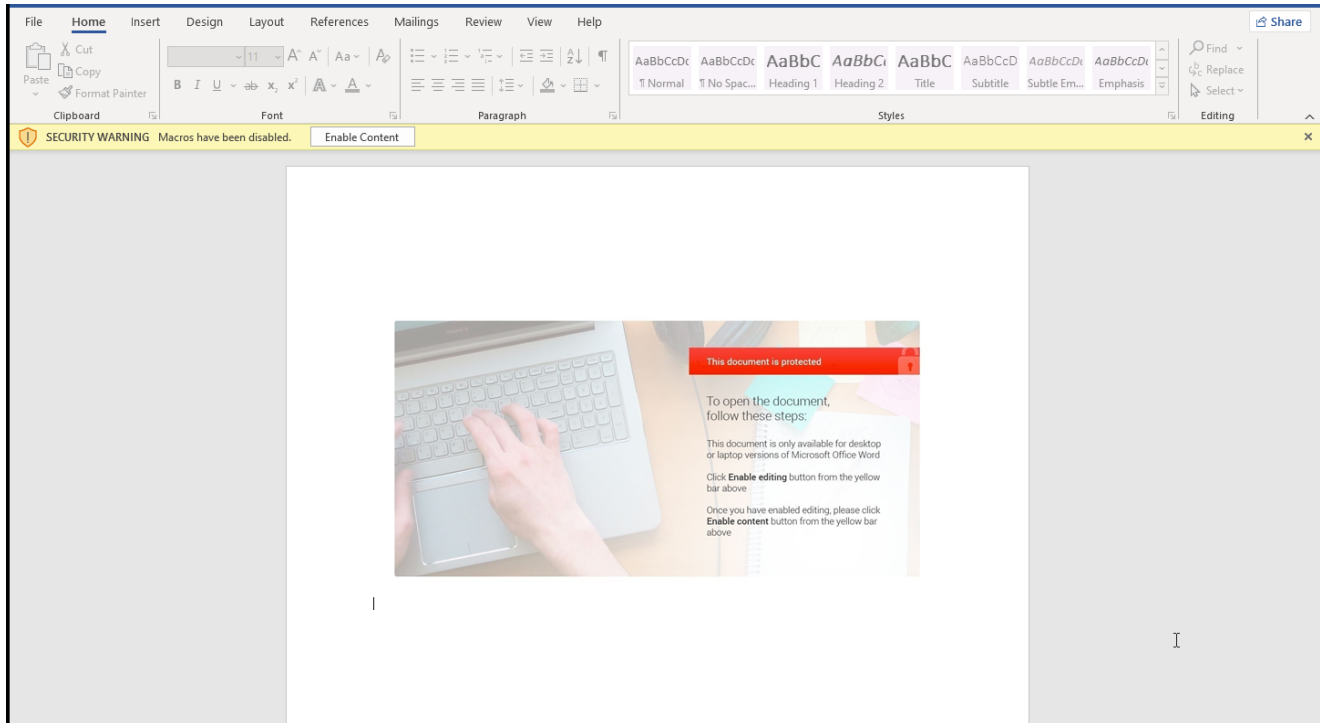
File Home Insert Design Layout References Mailings Review View Help Share

Paste Cut Copy Format Painter Clipboard

11 A A Aa B I U ab x, x² A A Font

Paragraph

AaBbCcDc ¶ Normal AaBbCcDc ¶ No Spac... AaBbC Heading 1 AaBbCc Heading 2 AaBbC Title AaBbCcD Subtitle AaBbCcDc Subtle Em... AaBbCcDc Emphasis Styles

Find Replace Select Editing

SECURITY WARNING Macros have been disabled. Enable Content

This document is protected

To open the document, follow these steps:

This document is only available for desktop or laptop versions of Microsoft Office Word

Click **Enable editing** button from the yellow bar above

Once you have enabled editing, please click **Enable content** button from the yellow bar above